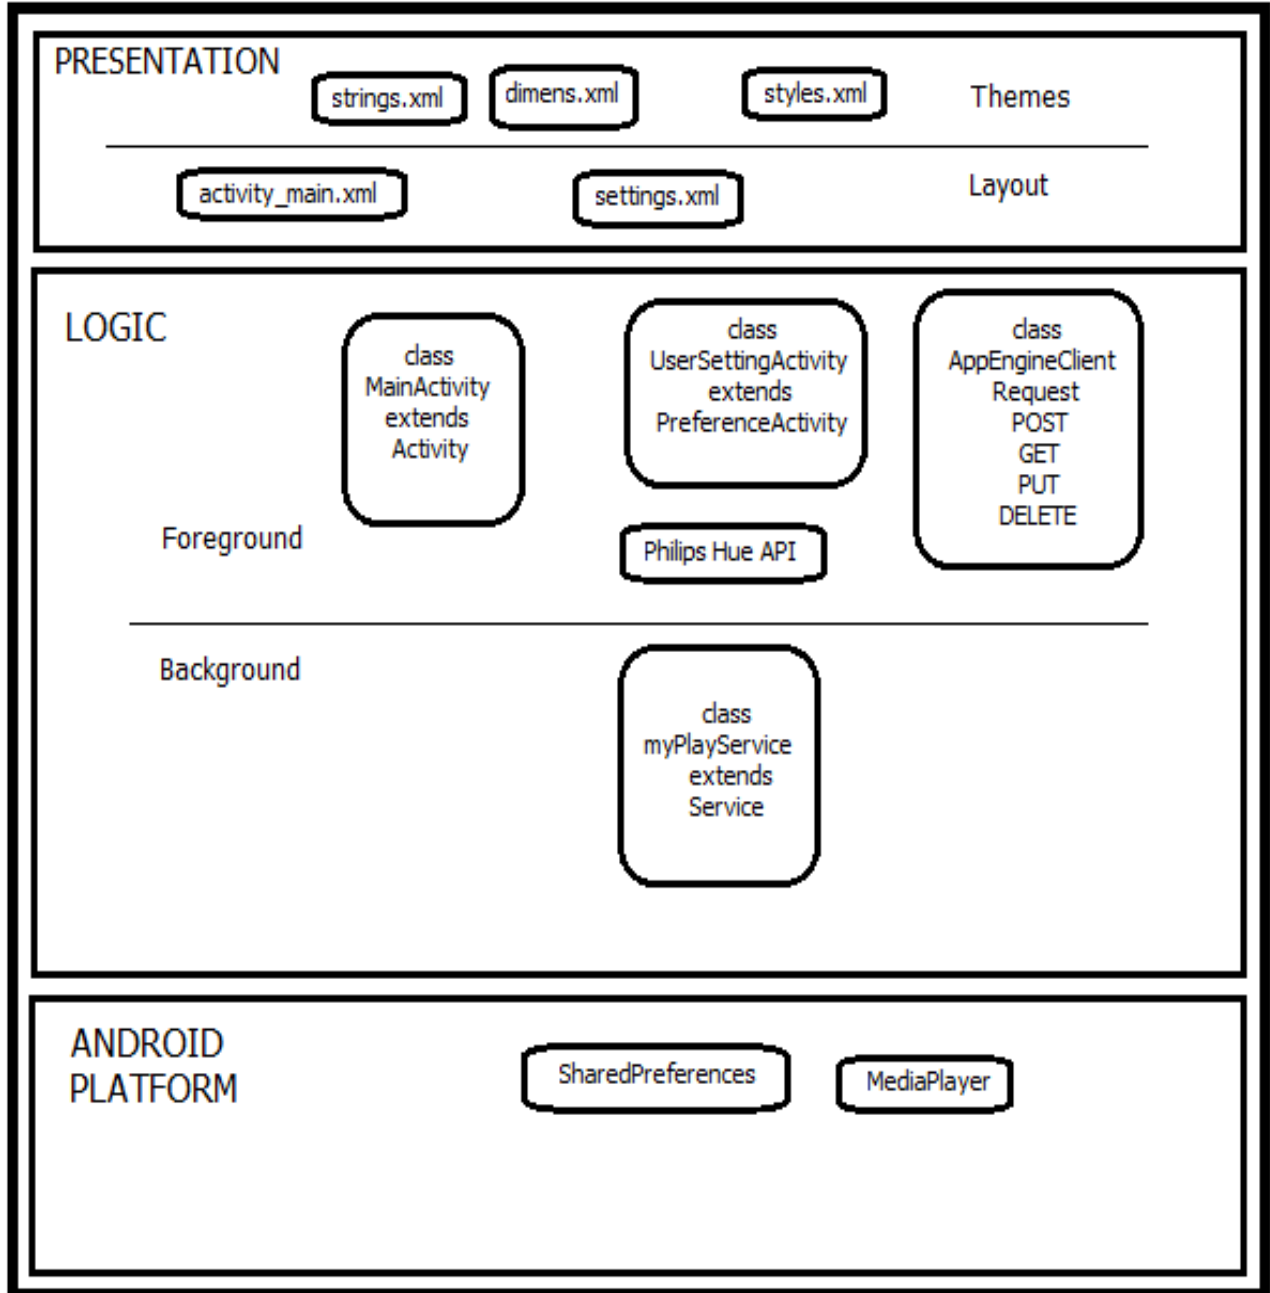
PRESENTATION

strings.xml

dimens.xml

styles.xml

Themes

activity_main.xml

settings.xml

Layout

LOGIC

class MainActivity extends Activity

class UserSettingActivity extends PreferenceActivity

class AppEngineClient Request POST GET PUT DELETE

Foreground

Philips Hue API

Background

class myPlayService extends Service

ANDROID PLATFORM

SharedPreferences

MediaPlayer